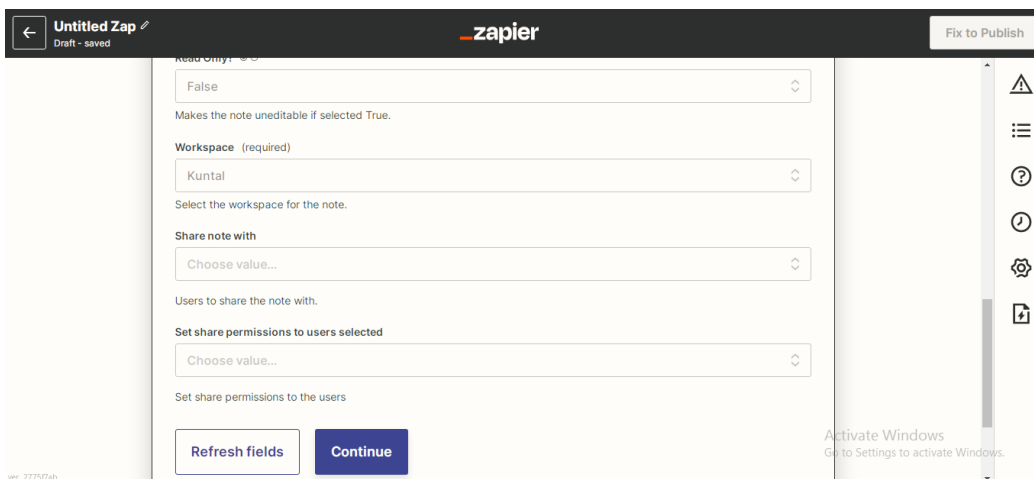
Untitled Zap
Draft - saved

_zapier

Fix to Publish

Read Only? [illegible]

False

Makes the note uneditable if selected True.

Workspace (required)

Kuntal

Select the workspace for the note.

Share note with

Choose value...

Users to share the note with.

Set share permissions to users selected

Choose value...

Set share permissions to the users

Refresh fields

Continue

Activate Windows
Go to Settings to activate Windows.

ver. 2775f7ab